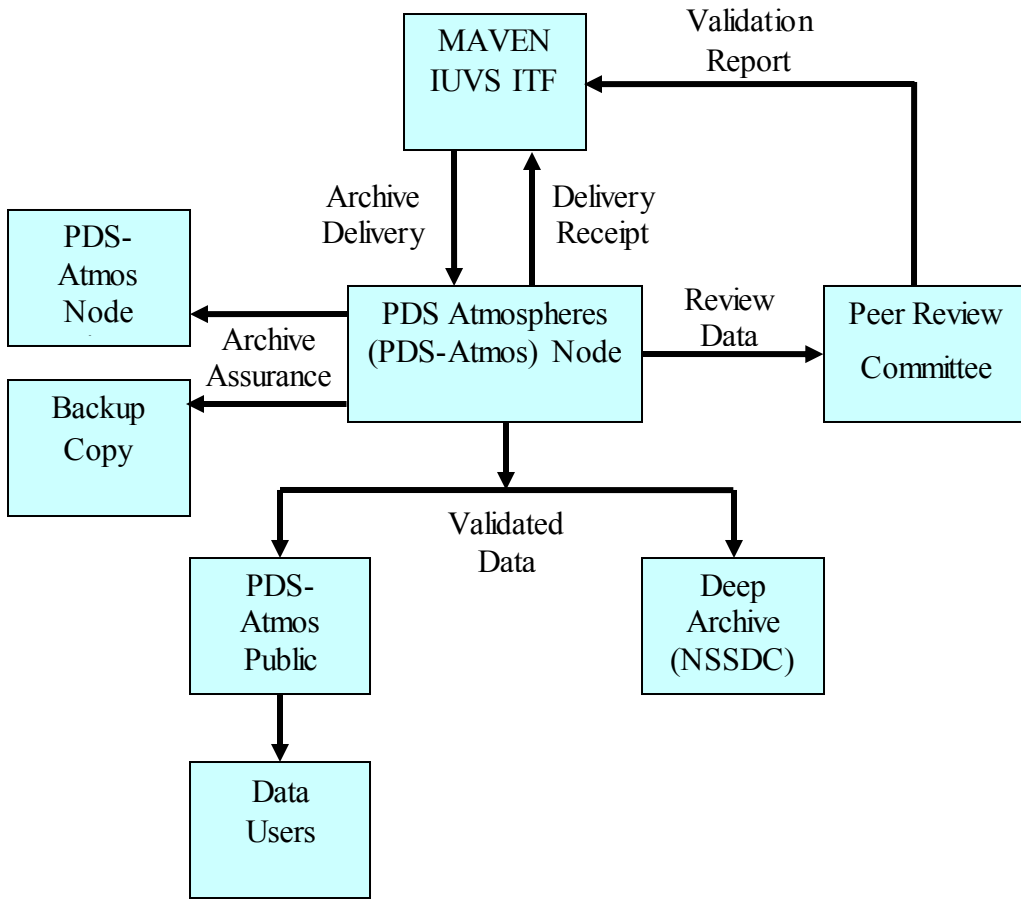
Validation Report

MAVEN IUVS ITF

Archive Delivery

Delivery Receipt

PDS-Atmos Node

PDS Atmospheres (PDS-Atmos) Node

Review Data

Peer Review Committee

Archive Assurance

Backup Copy

Validated Data

PDS-Atmos Public

Deep Archive (NSSDC)

Data Users